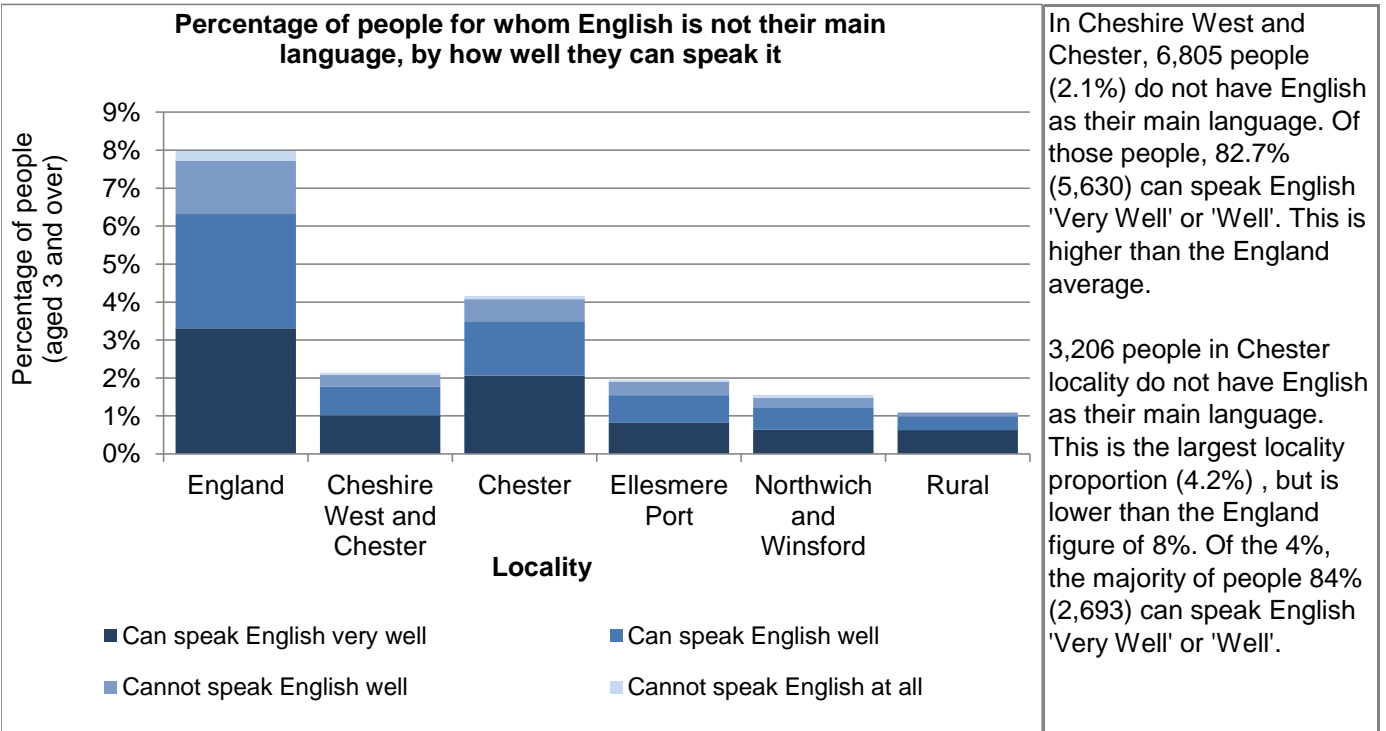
Percentage of people for whom English is not their main language, by how well they can speak it

Percentage of people (aged 3 and over)

9%
8%
7%
6%
5%
4%
3%
2%
1%
0%

England
Cheshire West and Chester
Chester
Ellesmere Port
Northwich and Winsford
Rural

Locality

Can speak English very well
Can speak English well
Cannot speak English well
Cannot speak English at all

In Cheshire West and Chester, 6,805 people (2.1%) do not have English as their main language. Of those people, 82.7% (5,630) can speak English 'Very Well' or 'Well'. This is higher than the England average.

3,206 people in Chester locality do not have English as their main language. This is the largest locality proportion (4.2%) , but is lower than the England figure of 8%. Of the 4%, the majority of people 84% (2,693) can speak English 'Very Well' or 'Well'.